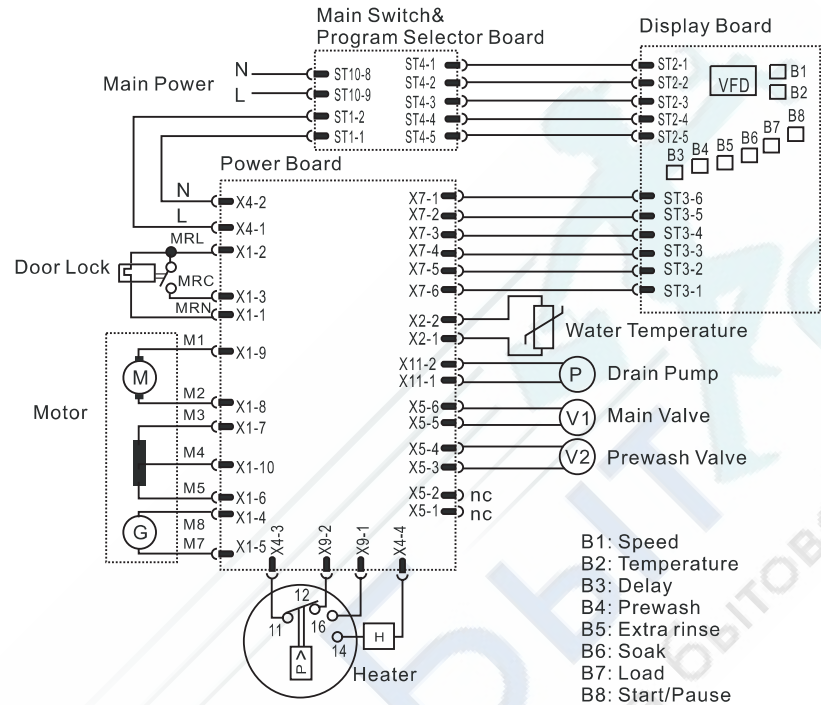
Main Switch&
Program Selector Board

Display Board

Main Power

N
L

ST10-8
ST10-9
ST1-2
ST1-1

ST4-1
ST4-2
ST4-3
ST4-4
ST4-5

ST2-1
ST2-2
ST2-3
ST2-4
ST2-5

VFD
B1
B2
B3
B4
B5
B6
B7
B8

Power Board

N
L
X4-2
X4-1
MRL
X1-2

Door Lock
MRC
X1-3
MRN
X1-1

M1
X1-9
M
M2
X1-8
M3
X1-7

Motor
M4
X1-10
M5
X1-6
M8
X1-4
G
M7
X1-5

X7-1
X7-2
X7-3
X7-4
X7-5
X7-6

ST3-6
ST3-5
ST3-4
ST3-3
ST3-2
ST3-1

X2-2
X2-1
Water Temperature

X11-2
X11-1
P
Drain Pump

X5-6
X5-5
V1
Main Valve

X5-4
X5-3
V2
Prewash Valve

X5-2 nc
X5-1 nc

X4-3
X9-2
X9-1
X4-4

12
11
16
14
H
P>

Heater

B1: Speed
B2: Temperature
B3: Delay
B4: Prewash
B5: Extra rinse
B6: Soak
B7: Load
B8: Start/Pause